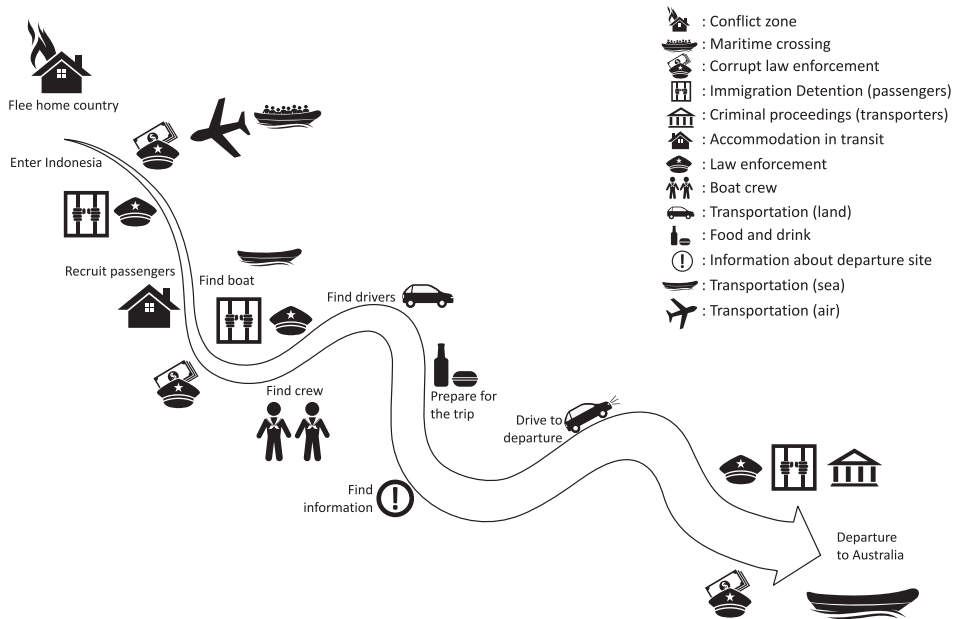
: Conflict zone
: Maritime crossing
: Corrupt law enforcement
: Immigration Detention (passengers)
: Criminal proceedings (transporters)
: Accommodation in transit
: Law enforcement
: Boat crew
: Transportation (land)
: Food and drink
: Information about departure site
: Transportation (sea)
: Transportation (air)

Flee home country

Enter Indonesia

Recruit passengers

Find boat

Find drivers

Find crew

Prepare for the trip

Drive to departure

Find information

Departure to Australia